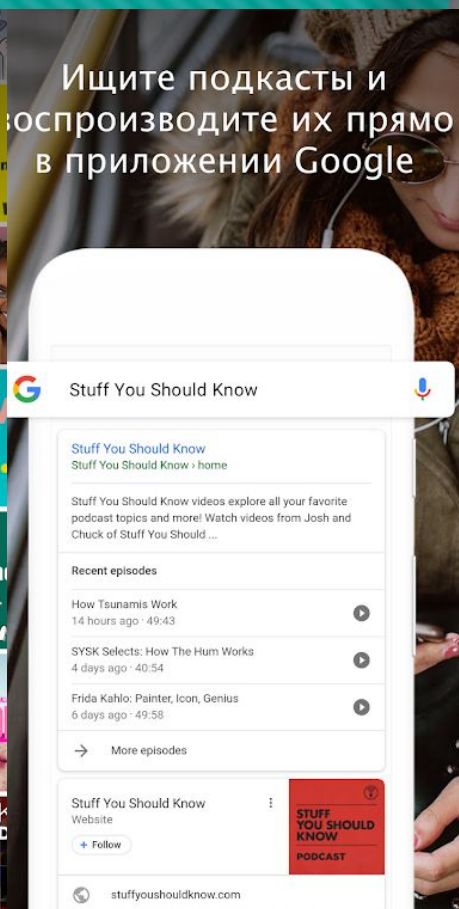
Ищите подкасты и воспроизводите их прямо в приложении Google

Stuff You Should Know

Stuff You Should Know
Stuff You Should Know › home

Stuff You Should Know videos explore all your favorite podcast topics and more! Watch videos from Josh and Chuck of Stuff You Should ...

Recent episodes

How Tsunamis Work
14 hours ago · 49:43

SYSK Selects: How The Hum Works
4 days ago · 40:54

Frida Kahlo: Painter, Icon, Genius
6 days ago · 49:58

More episodes

Stuff You Should Know
Website
+ Follow

STUFF YOU SHOULD KNOW
PODCAST

stuffyoushouldknow.com